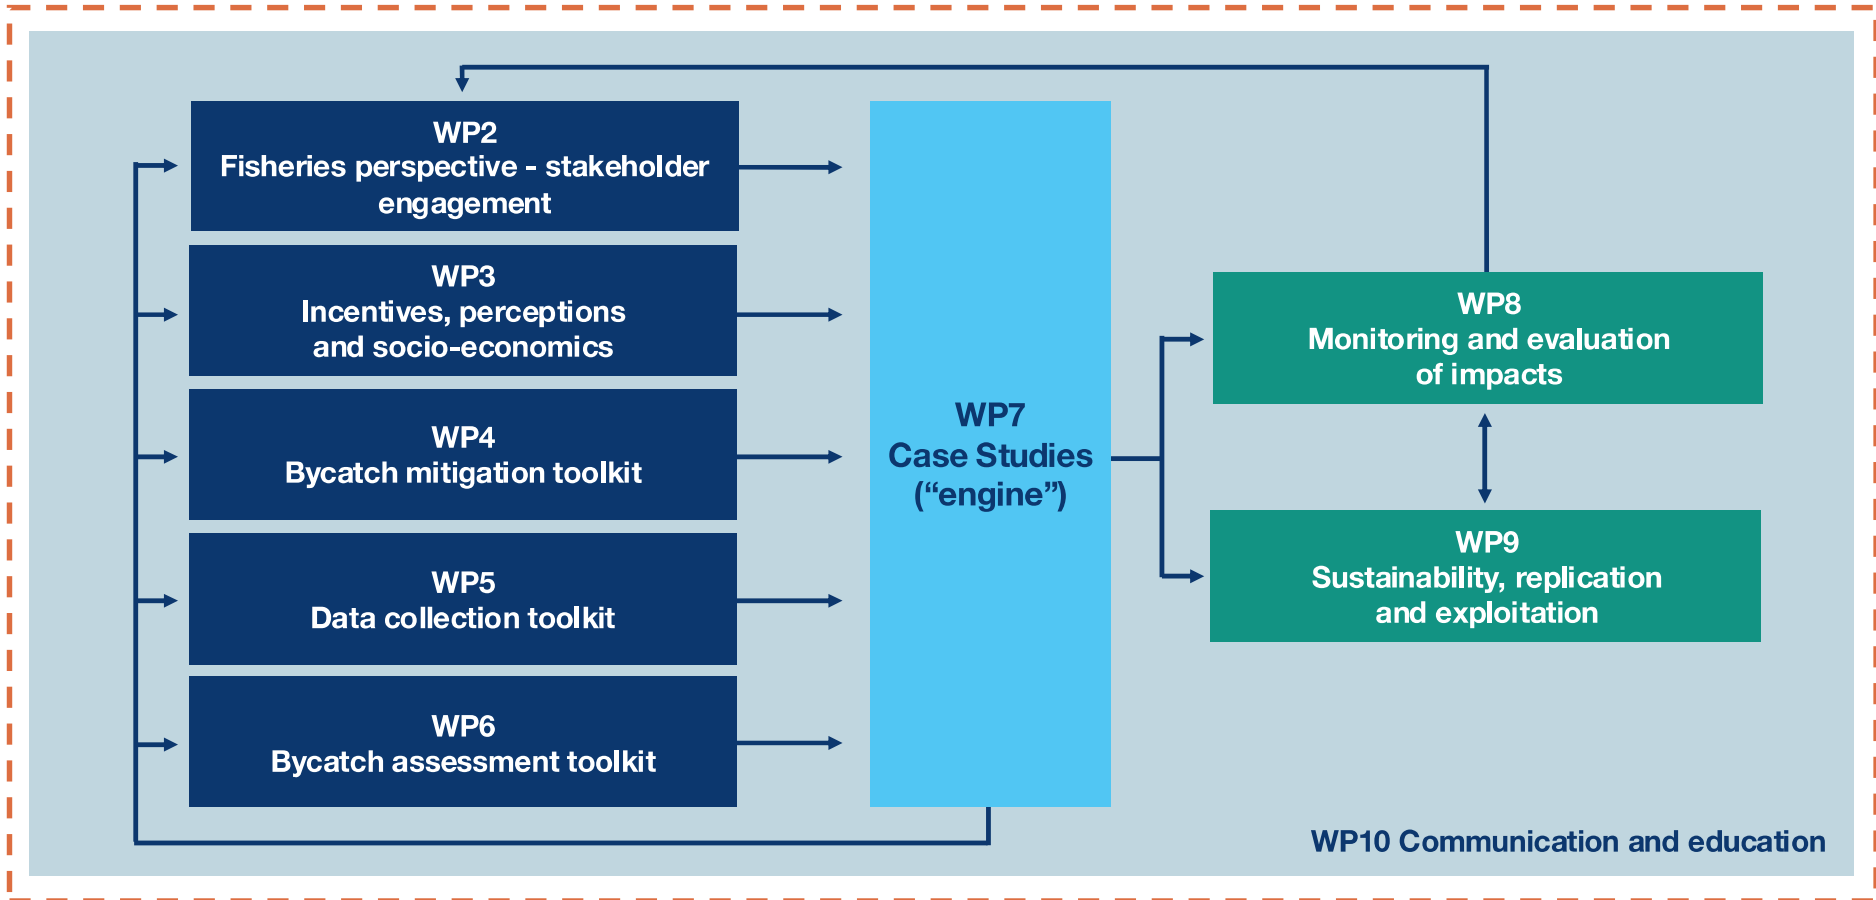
WP2
Fisheries perspective - stakeholder engagement

WP3
Incentives, perceptions and socio-economics

WP4
Bycatch mitigation toolkit

WP5
Data collection toolkit

WP6
Bycatch assessment toolkit

WP7
Case Studies
("engine")

WP8
Monitoring and evaluation of impacts

WP9
Sustainability, replication and exploitation

WP10 Communication and education